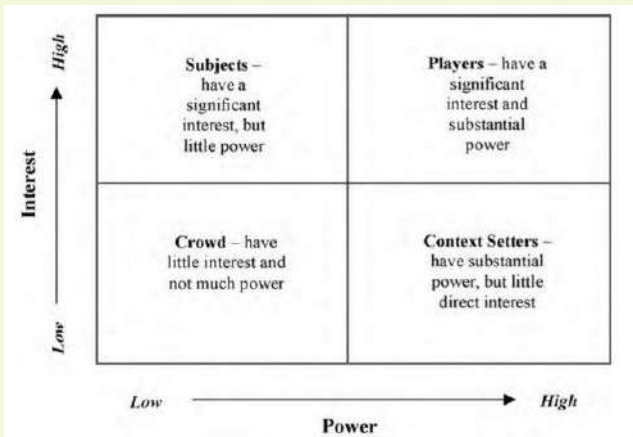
High

Interest

Low

Subjects – have a significant interest, but little power

Players – have a significant interest and substantial power

Crowd – have little interest and not much power

Context Setters – have substantial power, but little direct interest

Low

High

Power